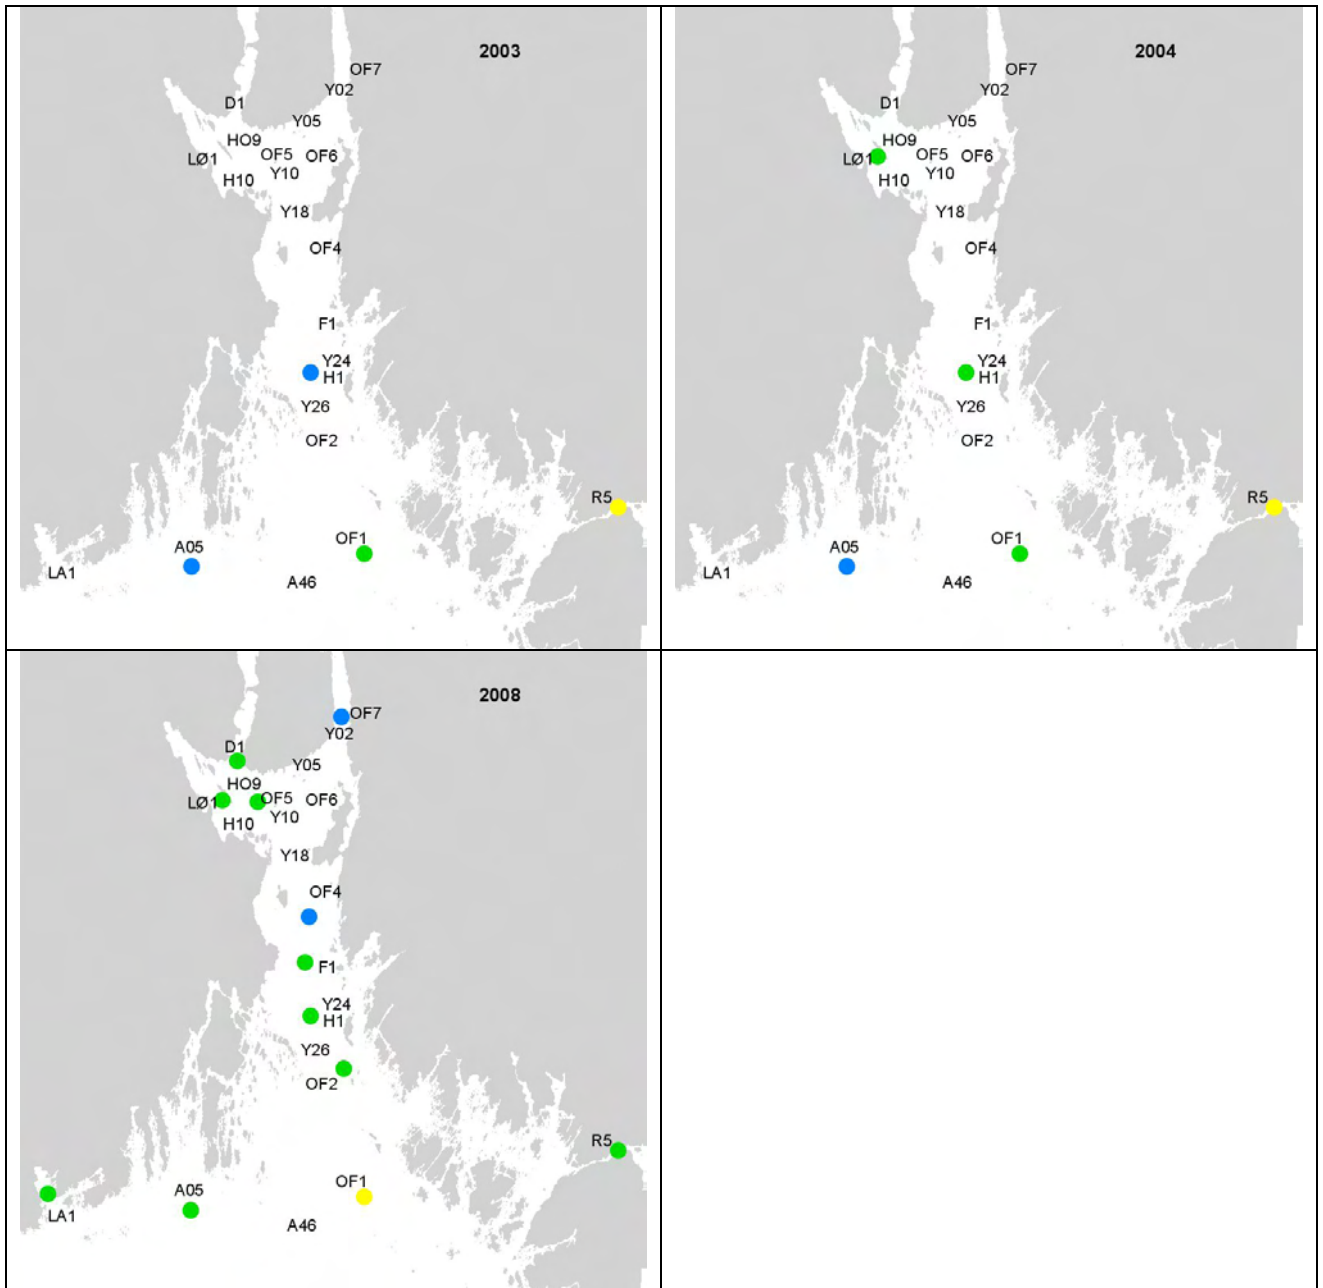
2003

OF7
Y02
D1
Y05
HO9
LØ1
OF5
OF6
H10
Y10
Y18
OF4
F1
Y24
H1
Y26
OF2
R5
OF1
A05
LA1
A46

2004

OF7
Y02
D1
Y05
HO9
LØ1
OF5
OF6
H10
Y10
Y18
OF4
F1
Y24
H1
Y26
OF2
R5
OF1
A05
LA1
A46

2008

OF7
Y02
D1
Y05
HO9
LØ1
OF5
OF6
H10
Y10
Y18
OF4
F1
Y24
H1
Y26
OF2
R5
OF1
A05
LA1
A46